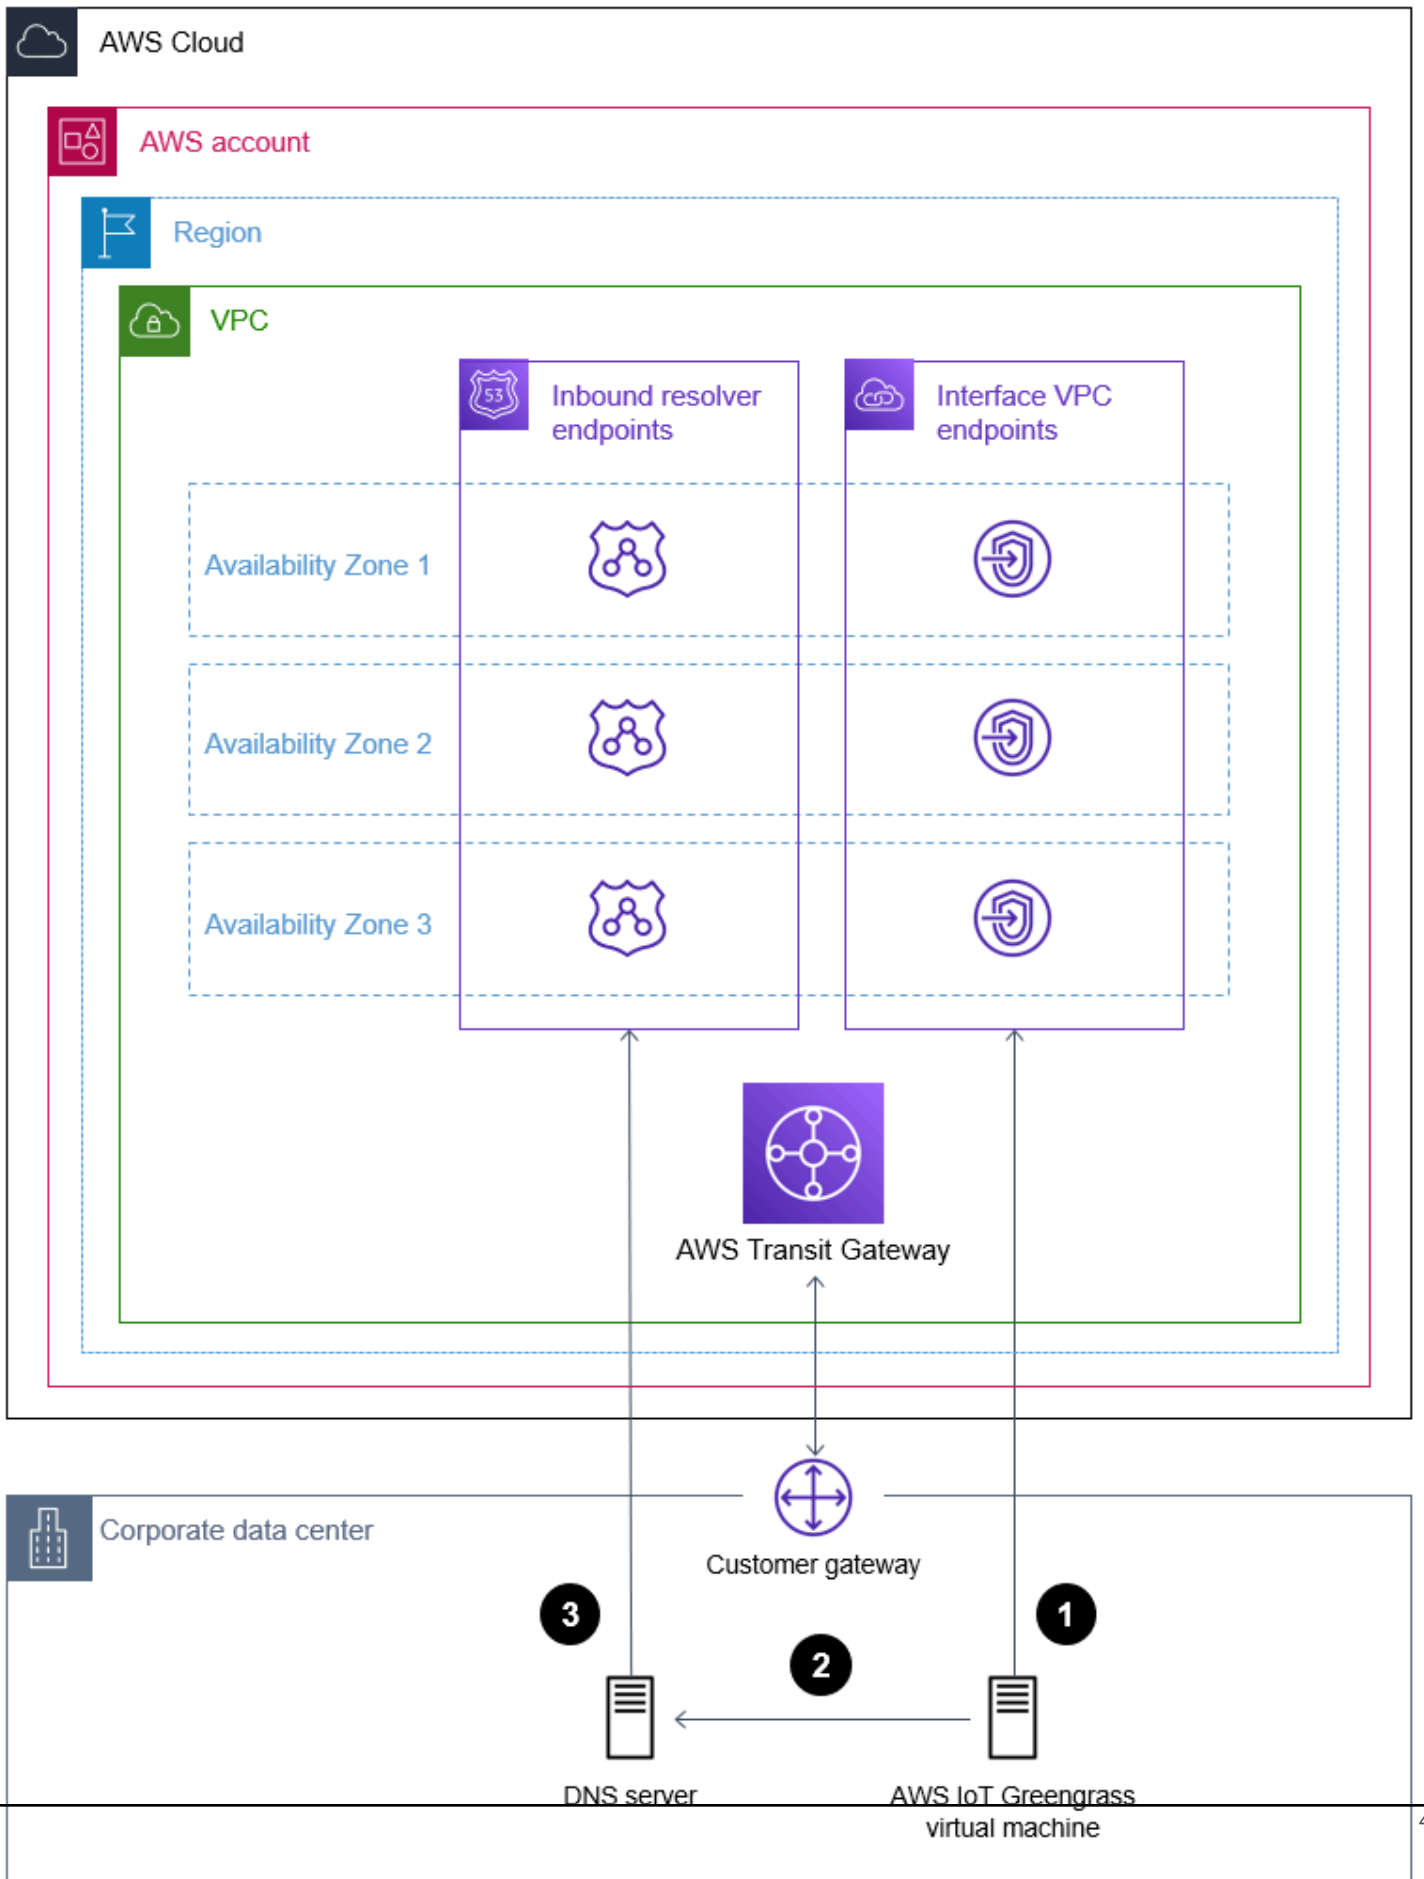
AWS Cloud

AWS account

Region

VPC

Inbound resolver endpoints

Interface VPC endpoints

Availability Zone 1

Availability Zone 2

Availability Zone 3

AWS Transit Gateway

Corporate data center

Customer gateway

3

2

1

DNS server

AWS IoT Greengrass virtual machine